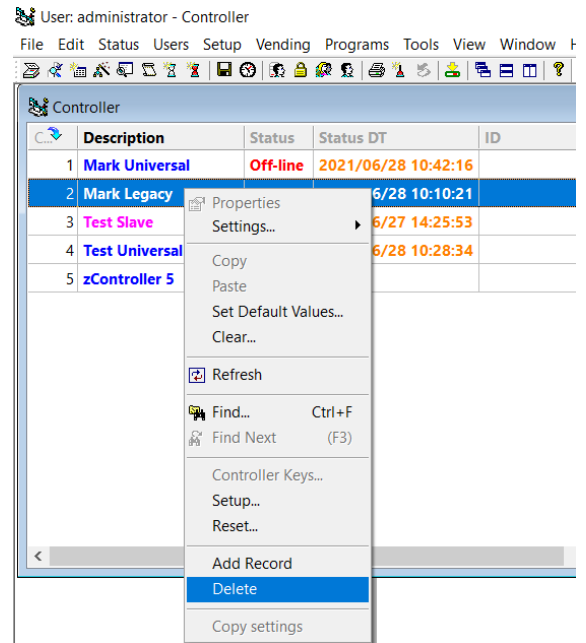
User: administrator - Controller

File Edit Status Users Setup Vending Programs Tools View Window H

Controller

| C | Description | Status | Status DT | ID |
|---|---|---|---|---|
| 1 | Mark Universal | Off-line | 2021/06/28 10:42:16 | |
| 2 | Mark Legacy | | 6/28 10:10:21 | |
| 3 | Test Slave | | 6/27 14:25:53 | |
| 4 | Test Universal | | 6/28 10:28:34 | |
| 5 | zController 5 | | | |

Properties
Settings...
Copy
Paste
Set Default Values...
Clear...
Refresh
Find... Ctrl+F
Find Next (F3)
Controller Keys...
Setup...
Reset...
Add Record
Delete
Copy settings